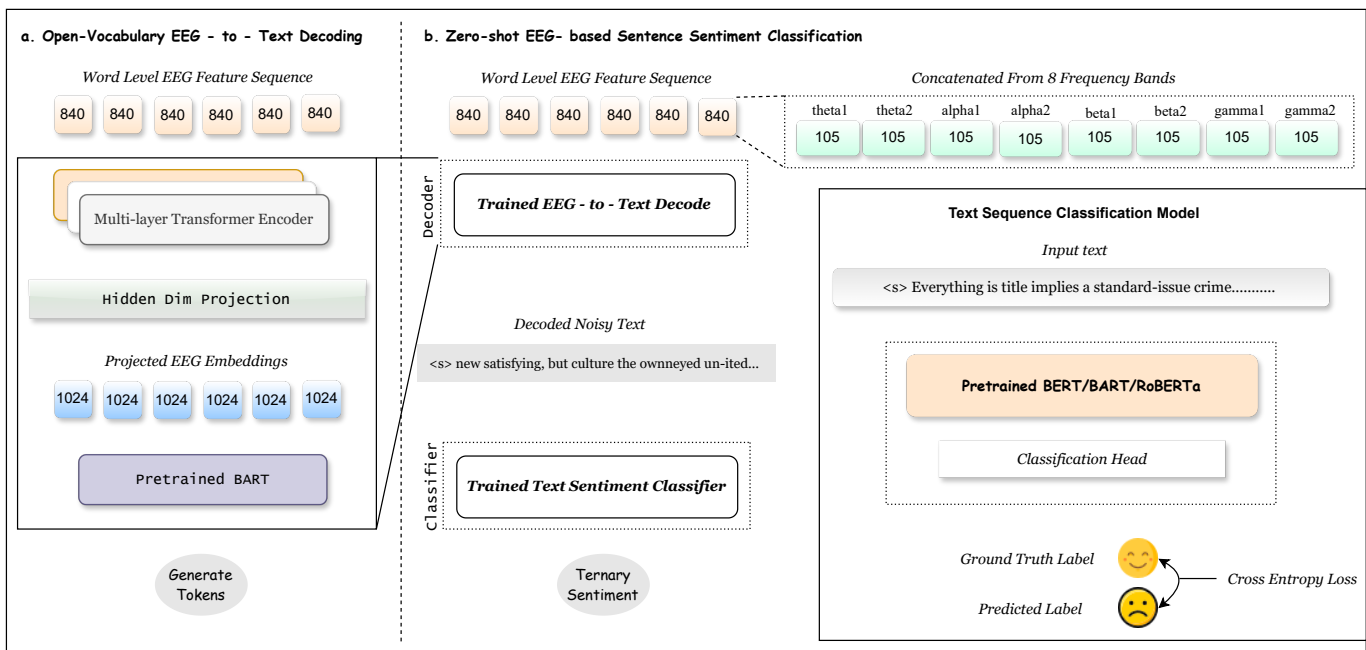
a. Open-Vocabulary EEG - to - Text Decoding

Word Level EEG Feature Sequence

840 840 840 840 840 840

Multi-layer Transformer Encoder

Hidden Dim Projection

Projected EEG Embeddings

1024 1024 1024 1024 1024 1024

Pretrained BART

Generate Tokens

b. Zero-shot EEG- based Sentence Sentiment Classification

Word Level EEG Feature Sequence

840 840 840 840 840 840

Concatenated From 8 Frequency Bands

| theta1 | theta2 | alpha1 | alpha2 | beta1 | beta2 | gamma1 | gamma2 |
|---|---|---|---|---|---|---|---|
| 105 | 105 | 105 | 105 | 105 | 105 | 105 | 105 |

Decoder

Trained EEG - to - Text Decode

Decoded Noisy Text

<s> new satisfying, but culture the ownneyed un-ited...

Classifier

Trained Text Sentiment Classifier

Ternary Sentiment

Text Sequence Classification Model

Input text

<s> Everything is title implies a standard-issue crime...........

Pretrained BERT/BART/RoBERTa

Classification Head

Ground Truth Label

Cross Entropy Loss

Predicted Label